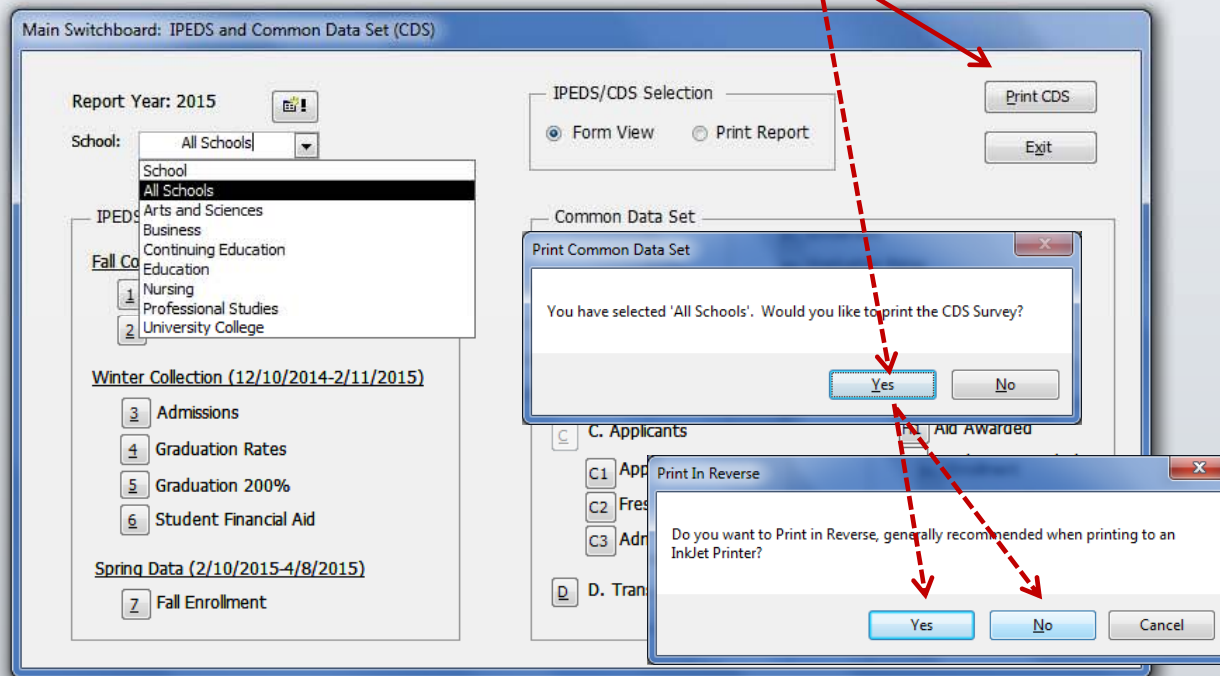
Main Switchboard: IPEDS and Common Data Set (CDS)

Report Year: 2015

School: All Schools

School
All Schools
Arts and Sciences
Business
Continuing Education
Education
Nursing
Professional Studies
University College

IPEDS

Fall Co

1

2

Winter Collection (12/10/2014-2/11/2015)

3 Admissions

4 Graduation Rates

5 Graduation 200%

6 Student Financial Aid

Spring Data (2/10/2015-4/8/2015)

7 Fall Enrollment

IPEDS/CDS Selection

Form View

Print Report

Print CDS

Exit

Common Data Set

Print Common Data Set

You have selected 'All Schools'. Would you like to print the CDS Survey?

Yes

No

C C. Applicants

C1 App

C2 Fres

C3 Adm

D D. Trans

H1 Aid Awarded

Print In Reverse

Do you want to Print in Reverse, generally recommended when printing to an InkJet Printer?

Yes

No

Cancel